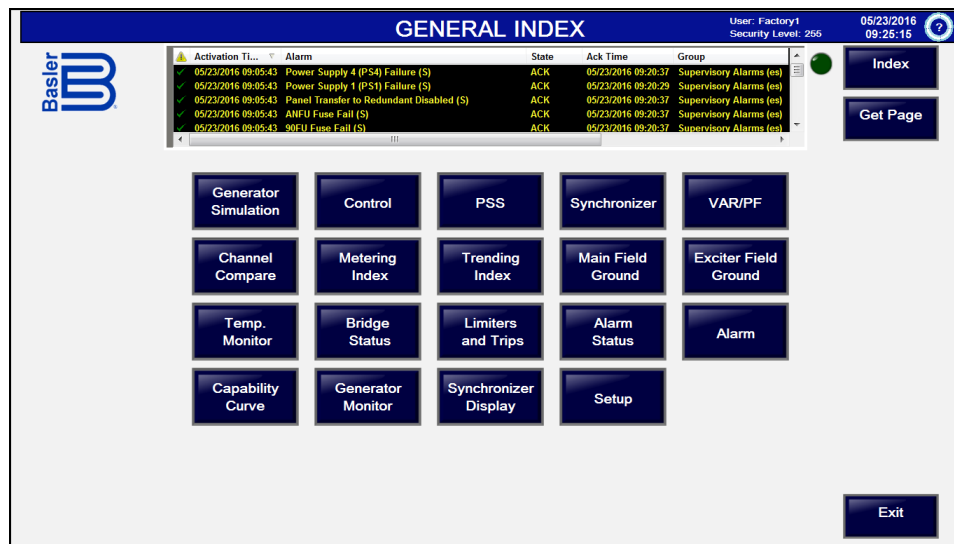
GENERAL INDEX

User: Factory1
Security Level: 255

05/23/2016
09:25:15

?

Basler

| | Activation Ti... | Alarm | State | Ack Time | Group |
|---|---|---|---|---|---|
| ✓ | 05/23/2016 09:05:43 | Power Supply 4 (PS4) Failure (S) | ACK | 05/23/2016 09:20:37 | Supervisory Alarms (es) |
| ✓ | 05/23/2016 09:05:43 | Power Supply 1 (PS1) Failure (S) | ACK | 05/23/2016 09:20:29 | Supervisory Alarms (es) |
| ✓ | 05/23/2016 09:05:43 | Panel Transfer to Redundant Disabled (S) | ACK | 05/23/2016 09:20:37 | Supervisory Alarms (es) |
| ✓ | 05/23/2016 09:05:43 | ANFU Fuse Fail (S) | ACK | 05/23/2016 09:20:37 | Supervisory Alarms (es) |
| ✓ | 05/23/2016 09:05:43 | 90FU Fuse Fail (S) | ACK | 05/23/2016 09:20:37 | Supervisory Alarms (es) |

Index

Get Page

Generator Simulation

Control

PSS

Synchronizer

VAR/PF

Channel Compare

Metering Index

Trending Index

Main Field Ground

Exciter Field Ground

Temp. Monitor

Bridge Status

Limiters and Trips

Alarm Status

Alarm

Capability Curve

Generator Monitor

Synchronizer Display

Setup

Exit